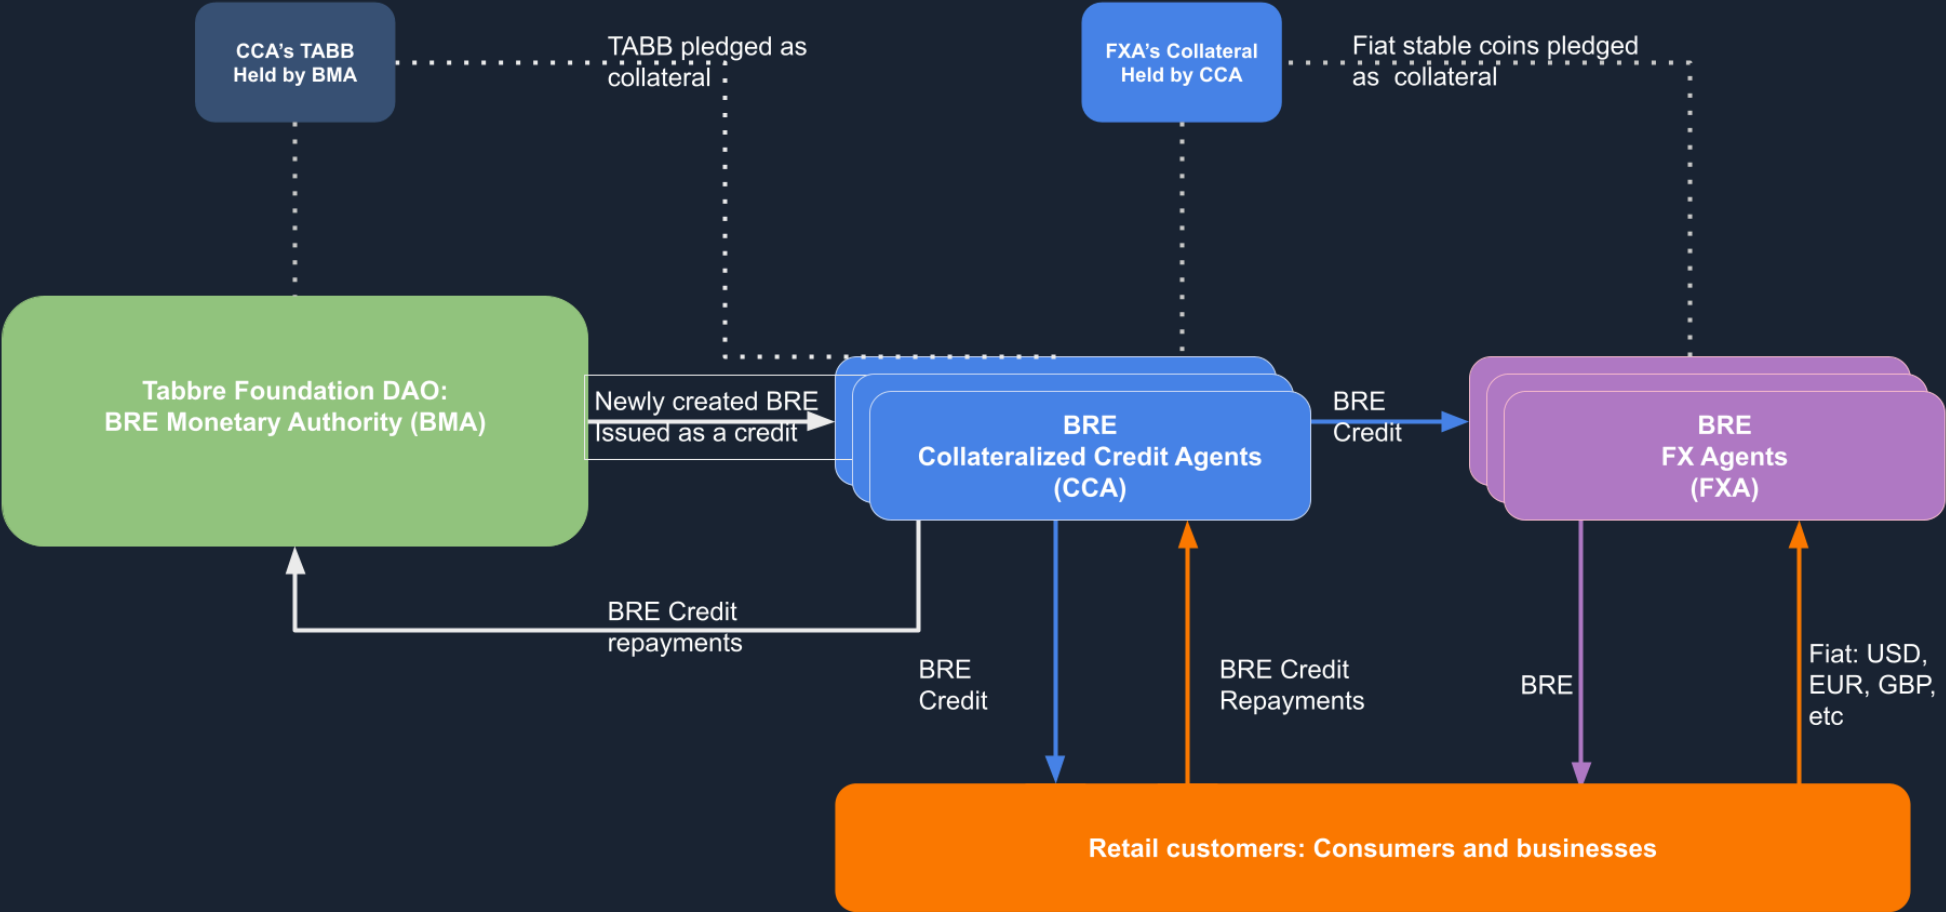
CCA's TABB
Held by BMA

TABB pledged as collateral

FXA's Collateral
Held by CCA

Fiat stable coins pledged as collateral

Tabbre Foundation DAO:
BRE Monetary Authority (BMA)

Newly created BRE Issued as a credit

BRE
Collateralized Credit Agents
(CCA)

BRE Credit

BRE
FX Agents
(FXA)

BRE Credit repayments

BRE Credit

BRE Credit Repayments

BRE

Fiat: USD, EUR, GBP, etc

Retail customers: Consumers and businesses